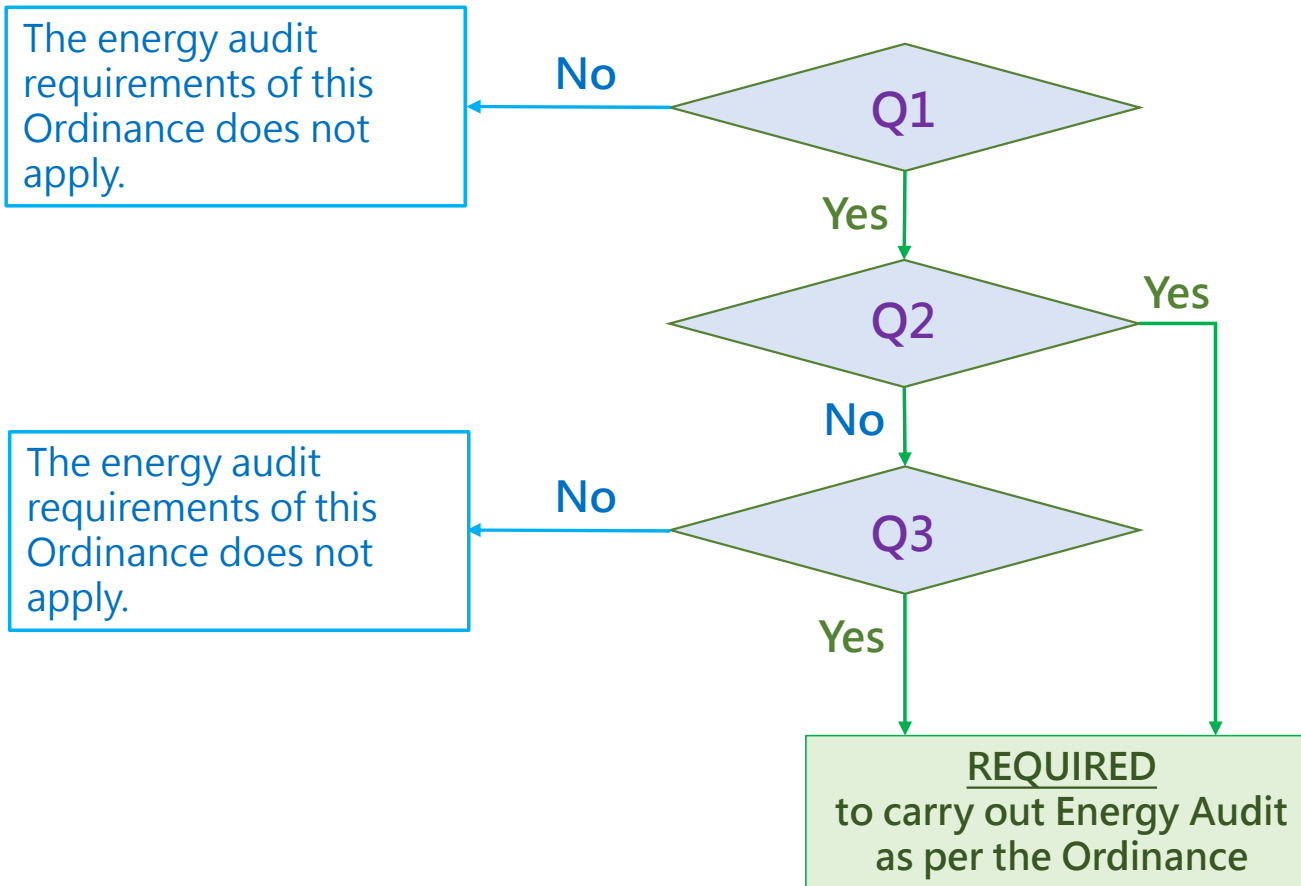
The energy audit requirements of this Ordinance does not apply.

No

Q1

Yes

Q2

Yes

No

The energy audit requirements of this Ordinance does not apply.

No

Q3

Yes

REQUIRED
to carry out Energy Audit as per the Ordinance